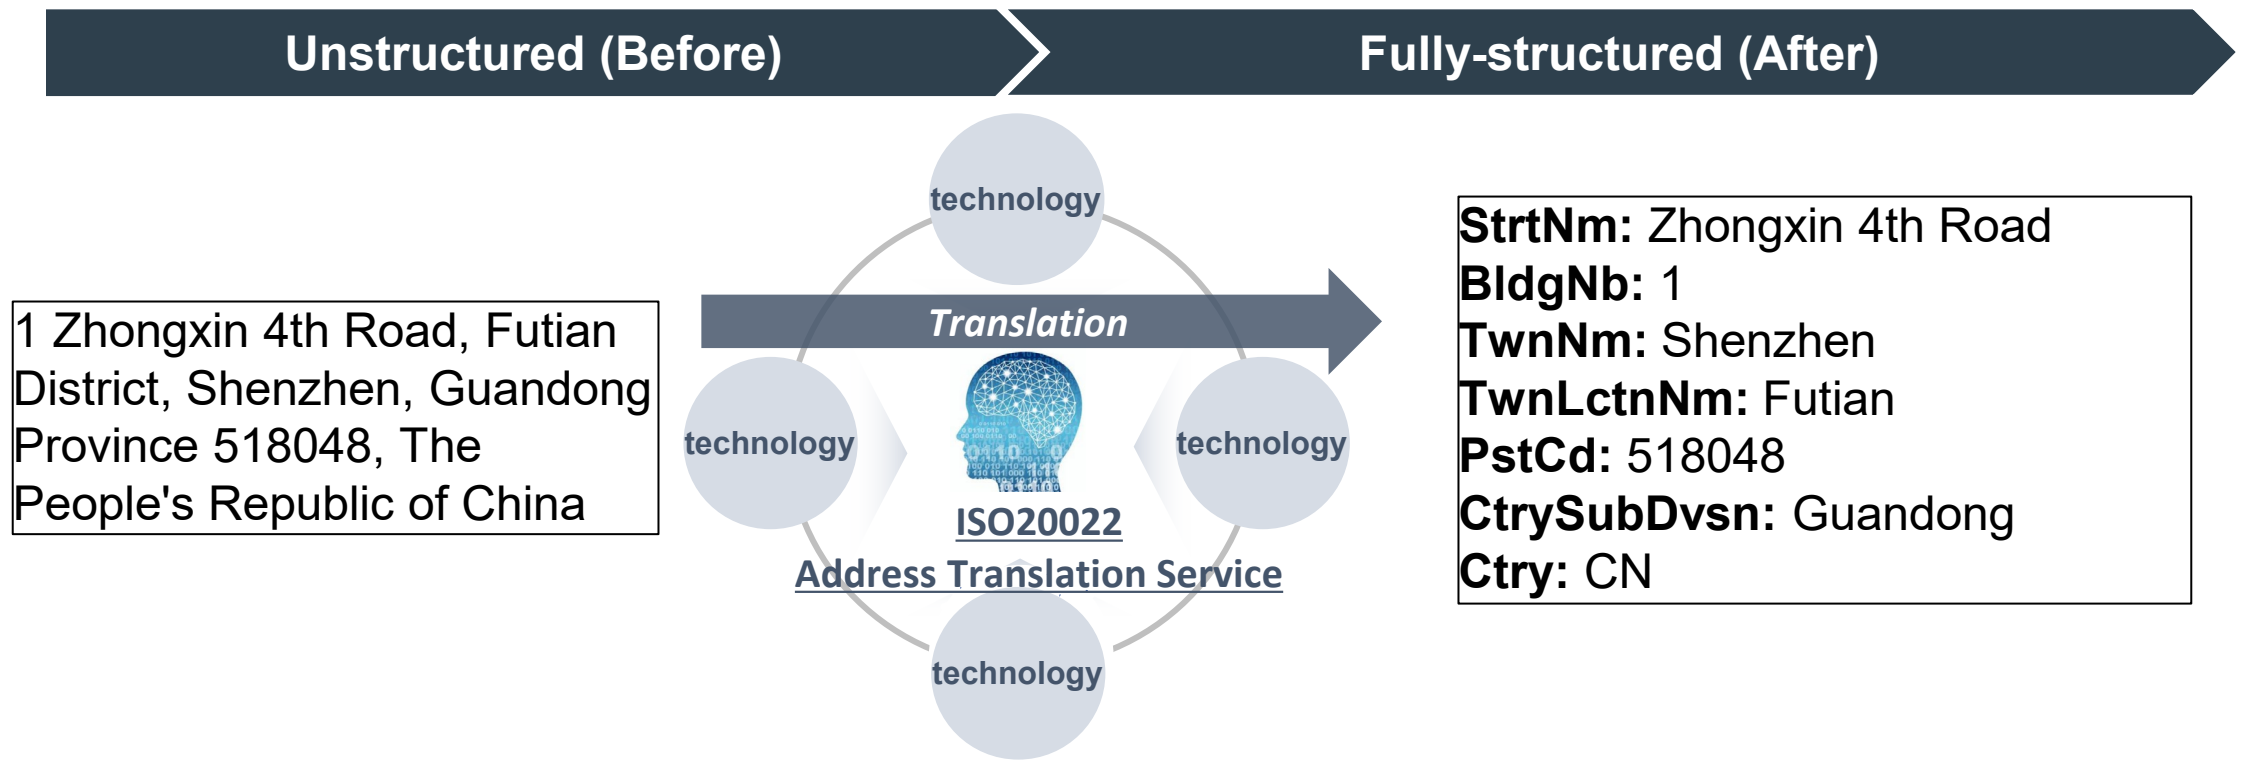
Unstructured (Before)

Fully-structured (After)

1 Zhongxin 4th Road, Futian District, Shenzhen, Guandong Province 518048, The People's Republic of China

technology

Translation

technology

technology

ISO20022
Address Translation Service

technology

StrtNm: Zhongxin 4th Road
BldgNb: 1
TwnNm: Shenzhen
TwnLctnNm: Futian
PstCd: 518048
CtrySubDvsn: Guandong
Ctry: CN